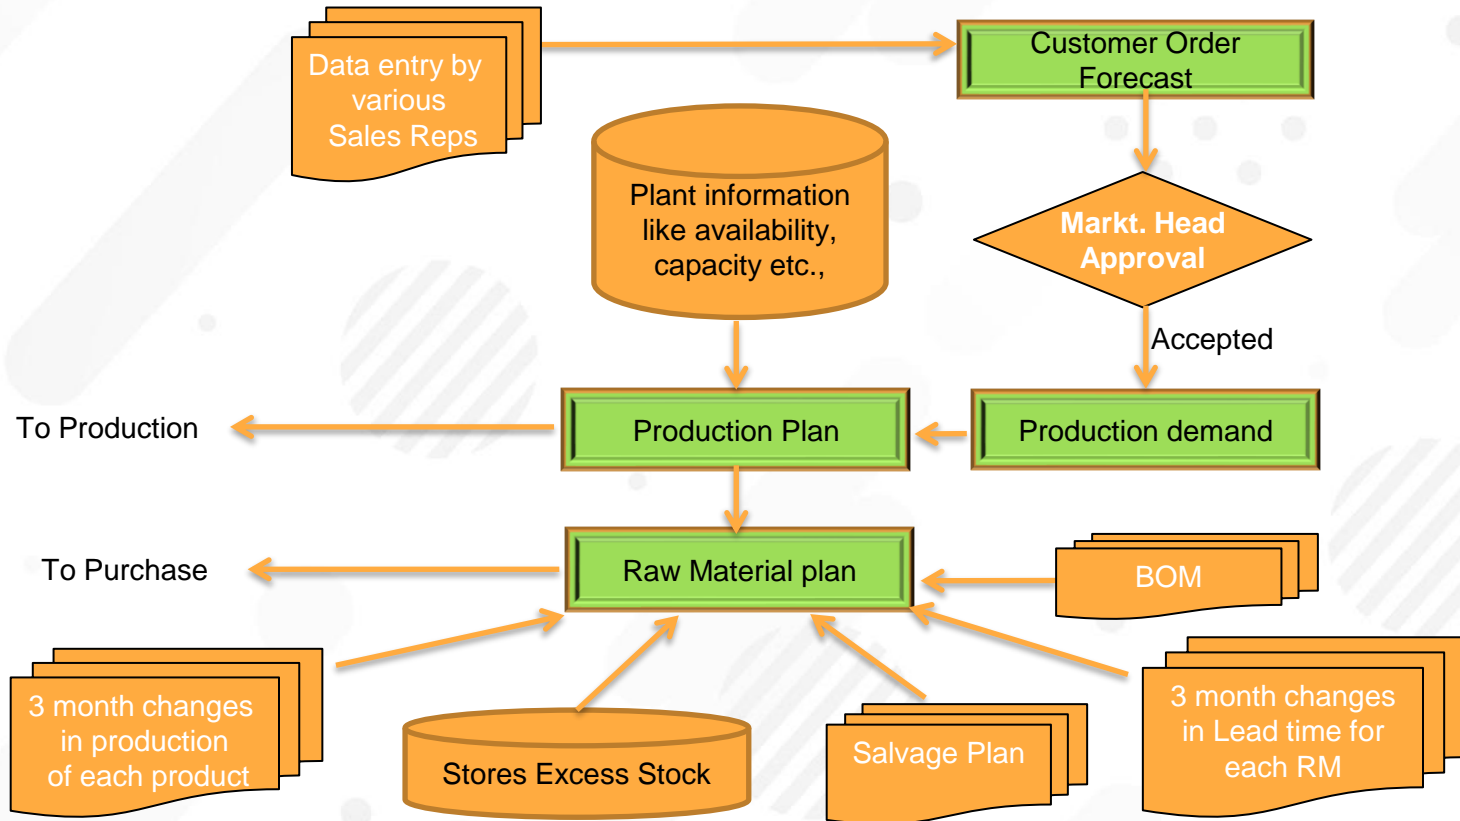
Data entry by various Sales Reps

Customer Order Forecast

Plant information like availability, capacity etc.,

Markt. Head Approval

Accepted

To Production

Production Plan

Production demand

To Purchase

Raw Material plan

BOM

3 month changes in production of each product

Stores Excess Stock

Salvage Plan

3 month changes in Lead time for each RM